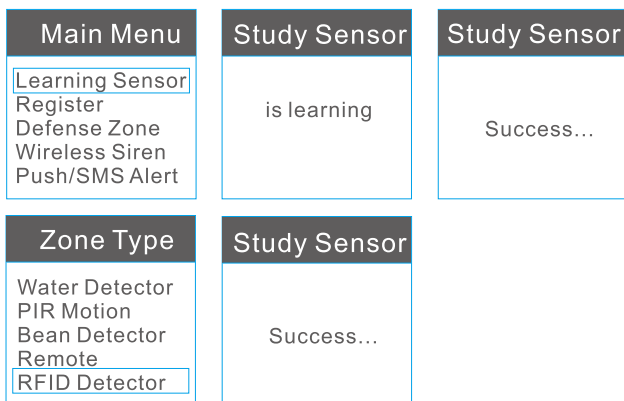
Main Menu

Learning Sensor
Register
Defense Zone
Wireless Siren
Push/SMS Alert

Study Sensor

is learning

Study Sensor

Success...

Zone Type

Water Detector
PIR Motion
Bean Detector
Remote
RFID Detector

Study Sensor

Success...